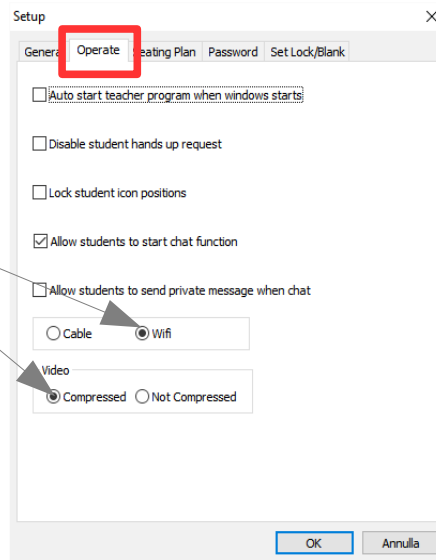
Setup
X
Genera Operate Seating Plan Password Set Lock/Blank

Auto start teacher program when windows starts

Disable student hands up request

Lock student icon positions

Allow students to start chat function

Allow students to send private message when chat

Cable Wifi

Video
Compressed Not Compressed

OK Annulla